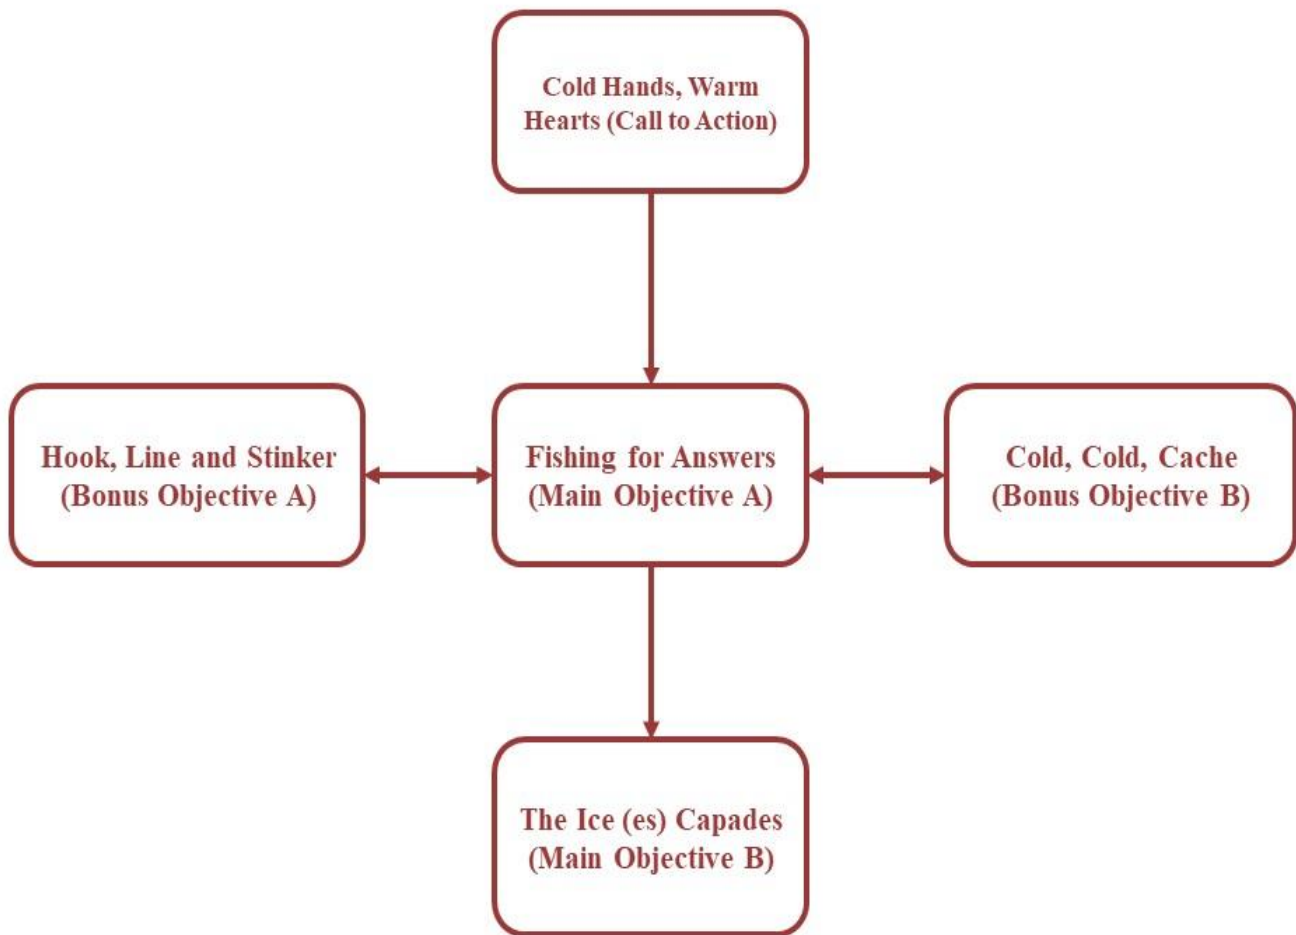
Cold Hands, Warm Hearts (Call to Action)

Hook, Line and Stinker (Bonus Objective A)

Fishing for Answers (Main Objective A)

Cold, Cold, Cache (Bonus Objective B)

The Ice (es) Capades (Main Objective B)